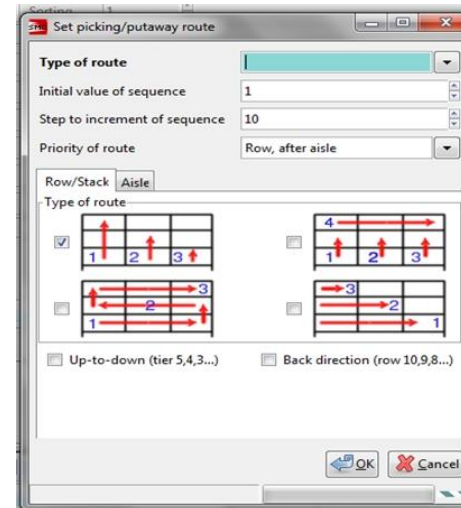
Sorting 1

Set picking/putaway route

Type of route

Initial value of sequence 1

Step to increment of sequence 10

Priority of route Row, after aisle

Row/Stack Aisle

Type of route

1 2 3

4 1 2 3

3 2 1

3 2 1

Up-to-down (tier 5,4,3...)

Back direction (row 10,9,8...)

OK

Cancel